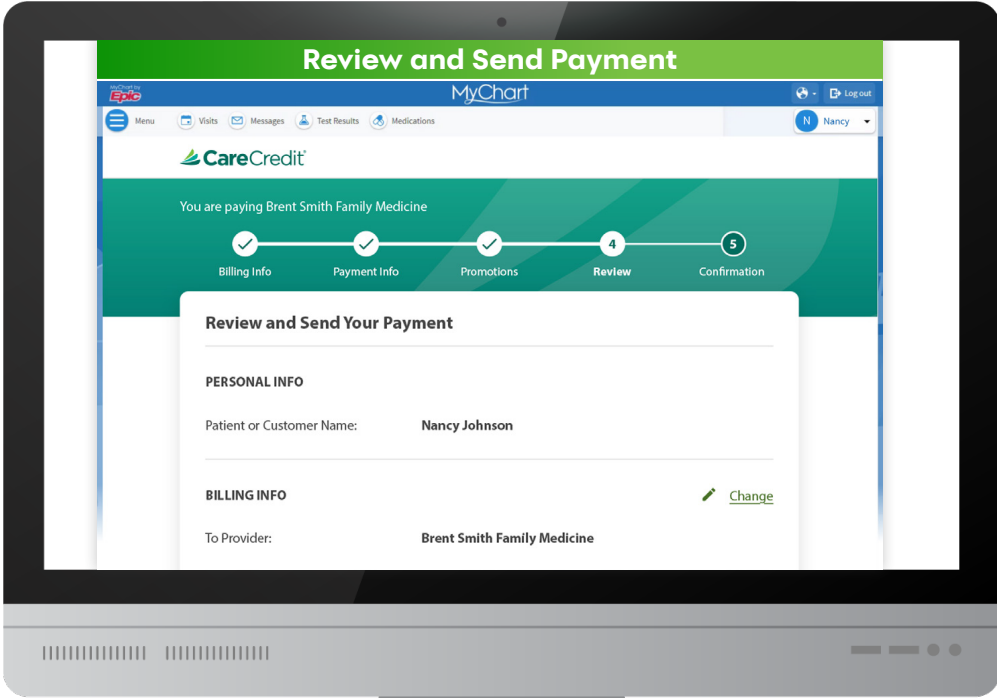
Review and Send Payment

MyChart by Epic

MyChart

Log out

Menu Visits Messages Test Results Medications

N Nancy

CareCredit

You are paying Brent Smith Family Medicine

Billing Info Payment Info Promotions 4 Review 5 Confirmation

Review and Send Your Payment

PERSONAL INFO

Patient or Customer Name: Nancy Johnson

BILLING INFO

Change

To Provider: Brent Smith Family Medicine